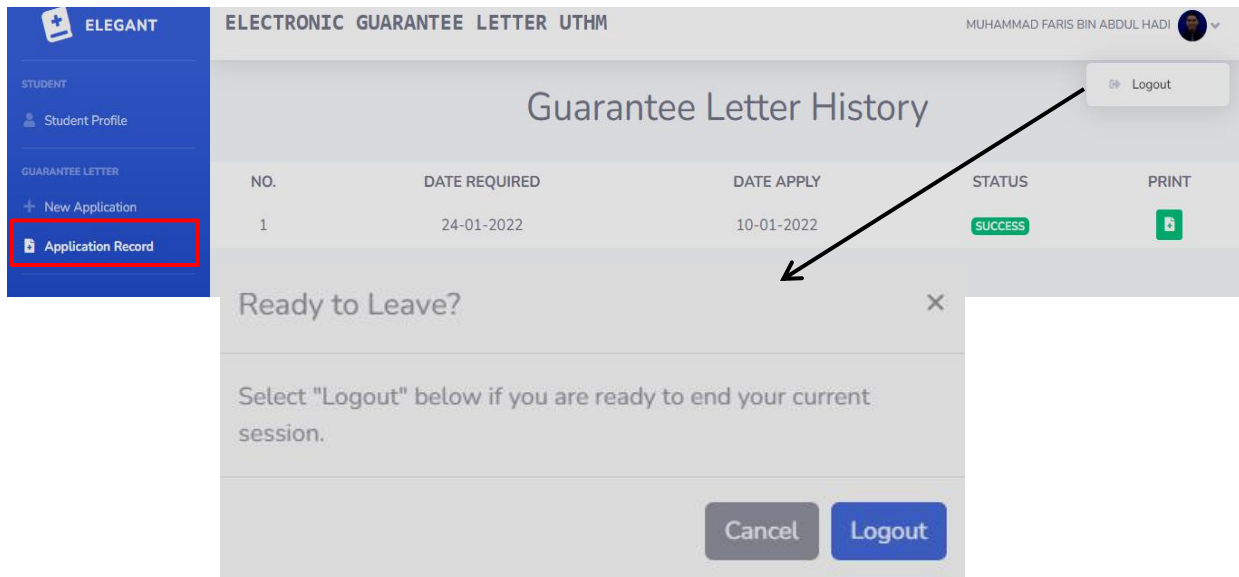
ELEGANT

STUDENT

Student Profile

GUARANTEE LETTER

New Application

Application Record

ELECTRONIC GUARANTEE LETTER UTHM

MUHAMMAD FARIS BIN ABDUL HADI

Logout

Guarantee Letter History

| NO. | DATE REQUIRED | DATE APPLY | STATUS | PRINT |
|---|---|---|---|---|
| 1 | 24-01-2022 | 10-01-2022 | SUCCESS | |

Ready to Leave?

×

Select "Logout" below if you are ready to end your current session.

Cancel

Logout